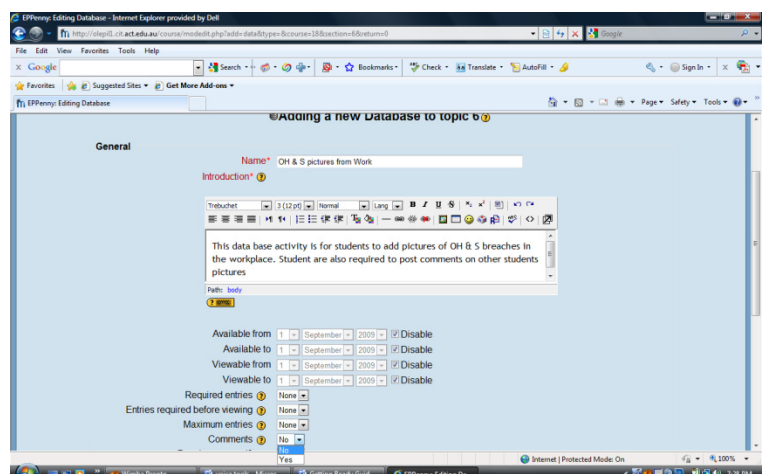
EPPenny: Editing Database - Internet Explorer provided by Dell

http://olepi1.cit.act.edu.au/course/modedit.php?add=data&type=&course=18&section=6&return=0

Google

File Edit View Favorites Tools Help

Google

Search • Bookmarks • Check • Translate • AutoFill • Sign In •

Favorites Suggested Sites • Get More Add-ons •

EPPenny: Editing Database

Page • Safety • Tools •

Adding a new Database to topic 6

General

Name* OH & S pictures from Work

Introduction*

Trebuchet 3 (12 pt) Normal Lang B I U S

This data base activity is for students to add pictures of OH & S breaches in the workplace. Student are also required to post comments on other students pictures

Path: body

Available from 1 September 2009 Disable

Available to 1 September 2009 Disable

Viewable from 1 September 2009 Disable

Viewable to 1 September 2009 Disable

Required entries None

Entries required before viewing None

Maximum entries None

Comments No

No

Yes

Internet | Protected Mode: On

100%